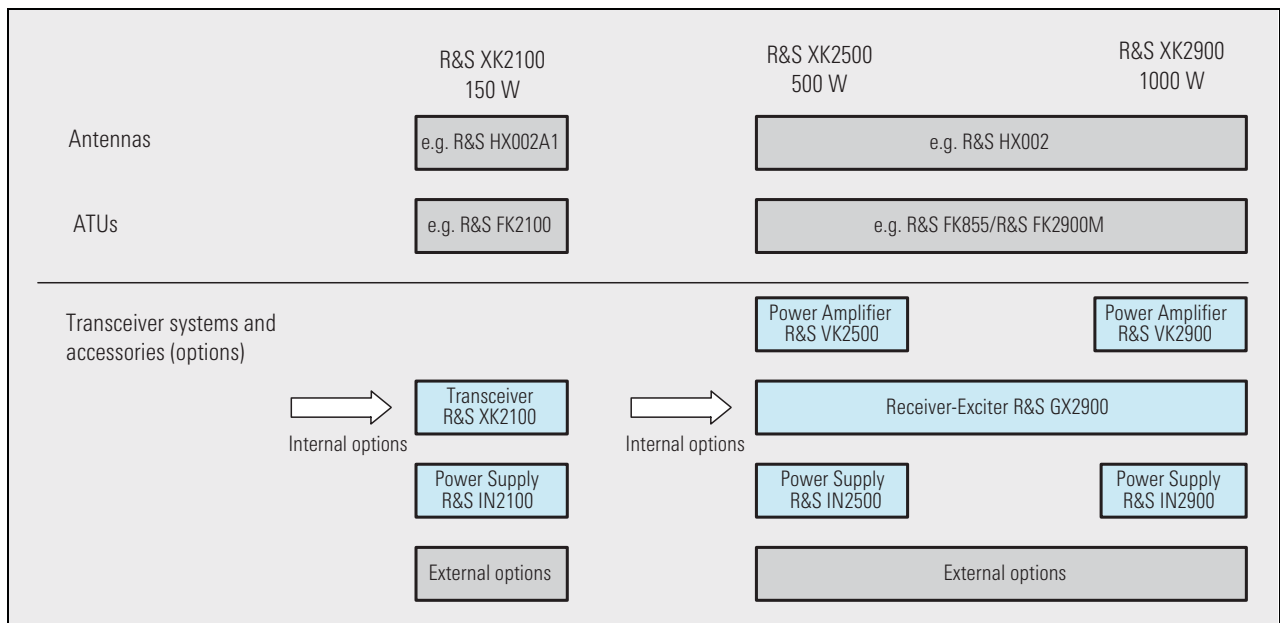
R&S XK2100
150 W

R&S XK2500
500 W

R&S XK2900
1000 W

Antennas

e.g. R&S HX002A1

e.g. R&S HX002

ATUs

e.g. R&S FK2100

e.g. R&S FK855/R&S FK2900M

Transceiver systems and accessories (options)

Power Amplifier
R&S VK2500

Power Amplifier
R&S VK2900

Internal options

Transceiver
R&S XK2100

Internal options

Receiver-Exciter R&S GX2900

Power Supply
R&S IN2100

Power Supply
R&S IN2500

Power Supply
R&S IN2900

External options

External options